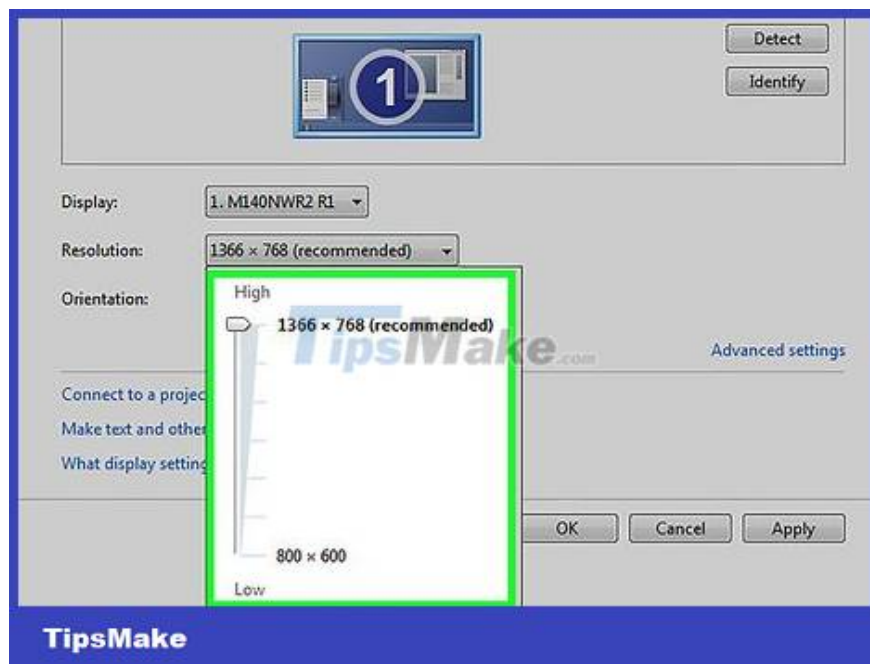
1

Detect

Identify

Display: 1. M140NWR2 R1

Resolution: 1366 × 768 (recommended)

Orientation:

High

1366 × 768 (recommended)

TipsMake.com

Advanced settings

Connect to a projec

Make text and other

What display setting

800 × 600

Low

OK

Cancel

Apply

TipsMake